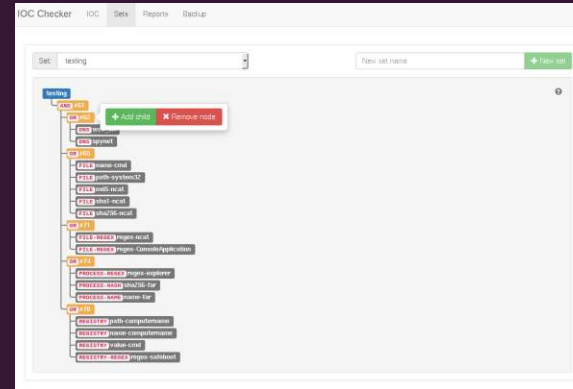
IOC Checker IOC Sets Reports Backup

Set: testing

New set name

+ New set

?

testing
AND #51
OR #52
+ Add child ✖ Remove node
DNS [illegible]
DNS spynet
OR #53
FILE name-cmd
FILE path-system32
FILE md5-ncat
FILE sha1-ncat
FILE sha256-ncat
OR #55
FILE-REGEX regex-ncat
FILE-REGEX regex-ConsoleApplication
OR #54
PROCESS-REGEX regex-explorer
PROCESS-HASH sha256-far
PROCESS-NAME name-far
OR #56
REGISTRY path-computername
REGISTRY name-computername
REGISTRY value-cmd
REGISTRY-REGEX regex-safeboot